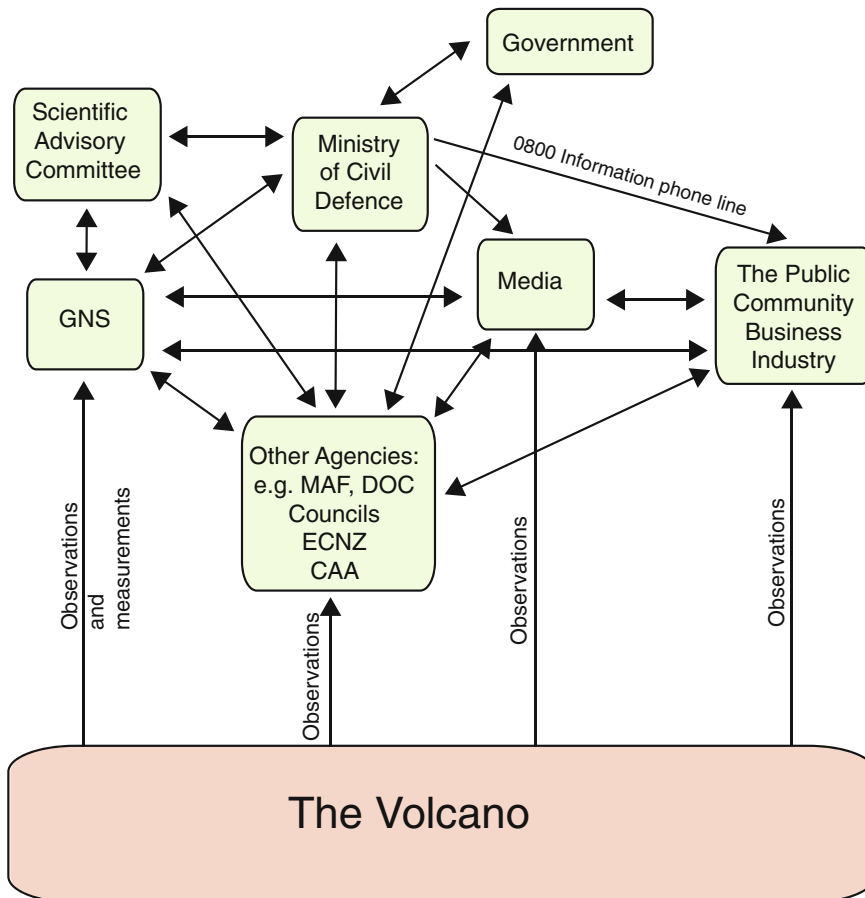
Government

Scientific Advisory Committee

Ministry of Civil Defence

0800 Information phone line

GNS

Media

The Public Community Business Industry

Other Agencies: e.g. MAF, DOC Councils ECNZ CAA

Observations and measurements

Observations

Observations

Observations

The Volcano